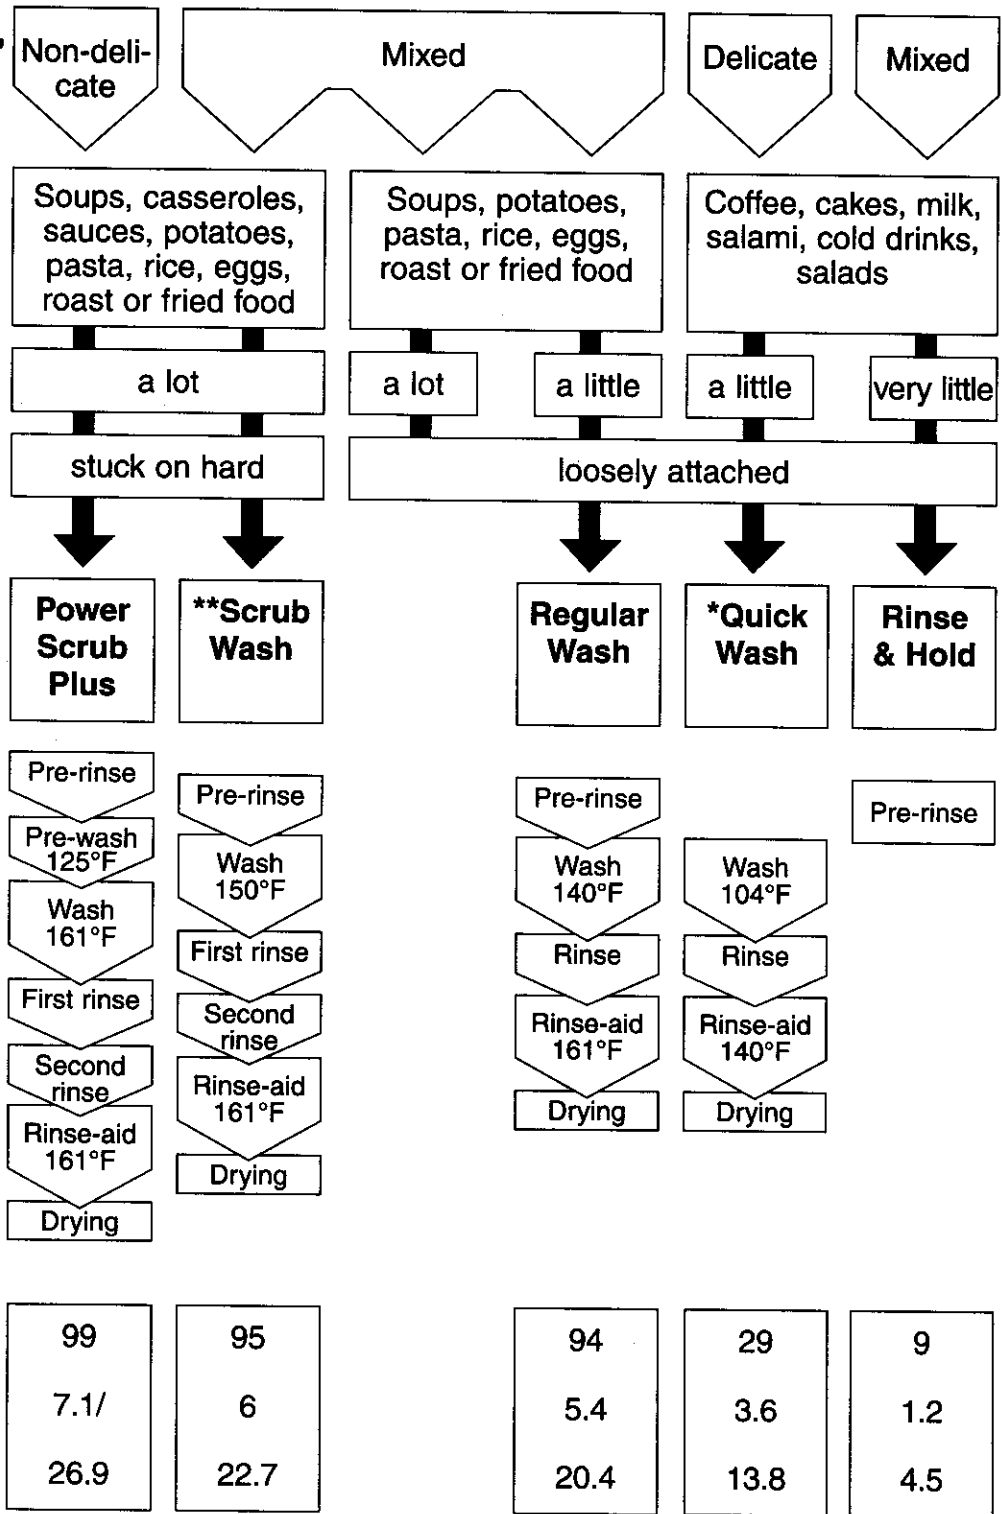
Non-delicate

Mixed

Delicate

Mixed

Soups, casseroles, sauces, potatoes, pasta, rice, eggs, roast or fried food

Soups, potatoes, pasta, rice, eggs, roast or fried food

Coffee, cakes, milk, salami, cold drinks, salads

a lot

a lot

a little

a little

very little

stuck on hard

loosely attached

Power Scrub Plus

**Scrub Wash

Regular Wash

*Quick Wash

Rinse & Hold

Pre-rinse
Pre-wash 125°F
Wash 161°F
First rinse
Second rinse
Rinse-aid 161°F
Drying

Pre-rinse
Wash 150°F
First rinse
Second rinse
Rinse-aid 161°F
Drying

Pre-rinse
Wash 140°F
Rinse
Rinse-aid 161°F
Drying

Wash 104°F
Rinse
Rinse-aid 140°F
Drying

Pre-rinse

| 99 | 95 | 94 | 29 | 9 |
|---|---|---|---|---|
| 7.1/ | 6 | 5.4 | 3.6 | 1.2 |
| 26.9 | 22.7 | 20.4 | 13.8 | 4.5 |